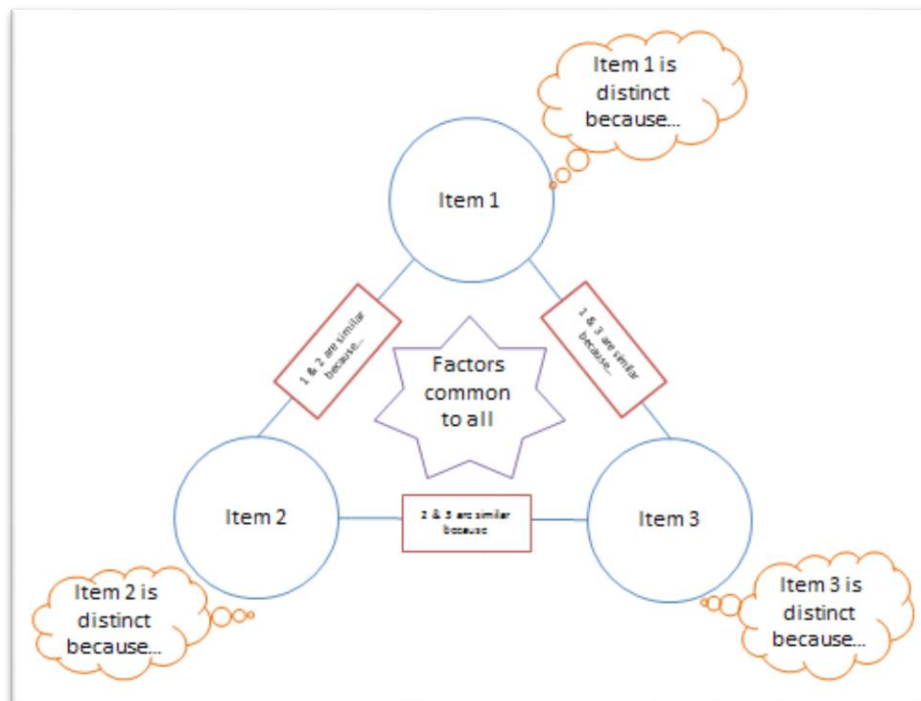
Item 1 is distinct because...

Item 1

1 & 2 are similar because...

Factors common to all

1 & 3 are similar because...

Item 2

2 & 3 are similar because

Item 3

Item 2 is distinct because...

Item 3 is distinct because...